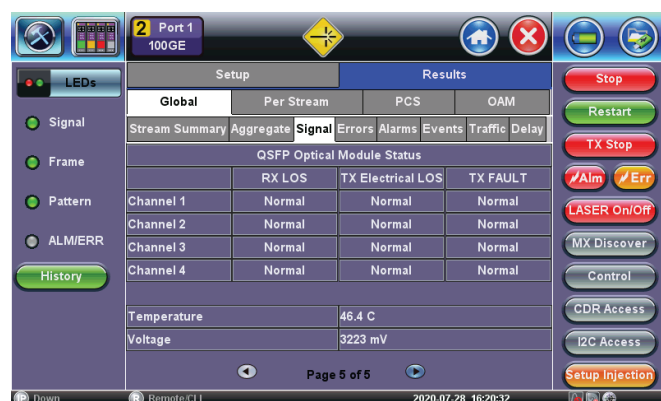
2 Port 1
100GE

LEDs
Signal
Frame
Pattern
ALM/ERR
History

Setup
Results
Global
Per Stream
PCS
OAM
Stream Summary
Aggregate
Signal
Errors
Alarms
Events
Traffic
Delay

QSFP Optical Module Status

|  | RX LOS | TX Electrical LOS | TX FAULT |
|---|---|---|---|
| Channel 1 | Normal | Normal | Normal |
| Channel 2 | Normal | Normal | Normal |
| Channel 3 | Normal | Normal | Normal |
| Channel 4 | Normal | Normal | Normal |

| Temperature | 46.4 C |
|---|---|
| Voltage | 3223 mV |

Page 5 of 5

Stop
Restart
TX Stop
Alm
Err
LASER On/Off
MX Discover
Control
CDR Access
I2C Access
Setup Injection

Down
Remote/CLI
2020.07.28 16:20:32